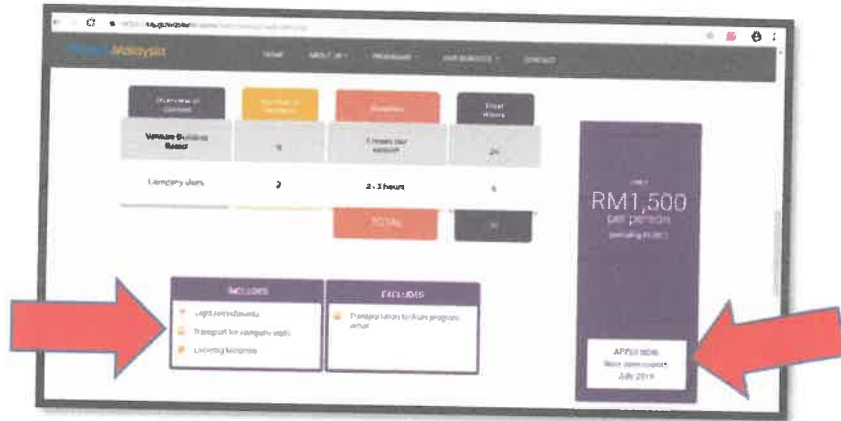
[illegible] Malaysia

HOME ABOUT US PROGRAMS OUR SERVICES CONTACT

Overview of content

Number of sessions

Duration

Total Hours

Venture Building Basics

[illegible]

3 hours per session

24

Company visits

2

2 - 3 hours

6

TOTAL

30

INCLUDES

Light refreshments

Transport for company visits

Learning Materials

EXCLUDES

Transportation to/from program venue

ONLY

RM1,500

per person

(excluding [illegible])

APPLY NOW

Next intake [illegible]

July 2019